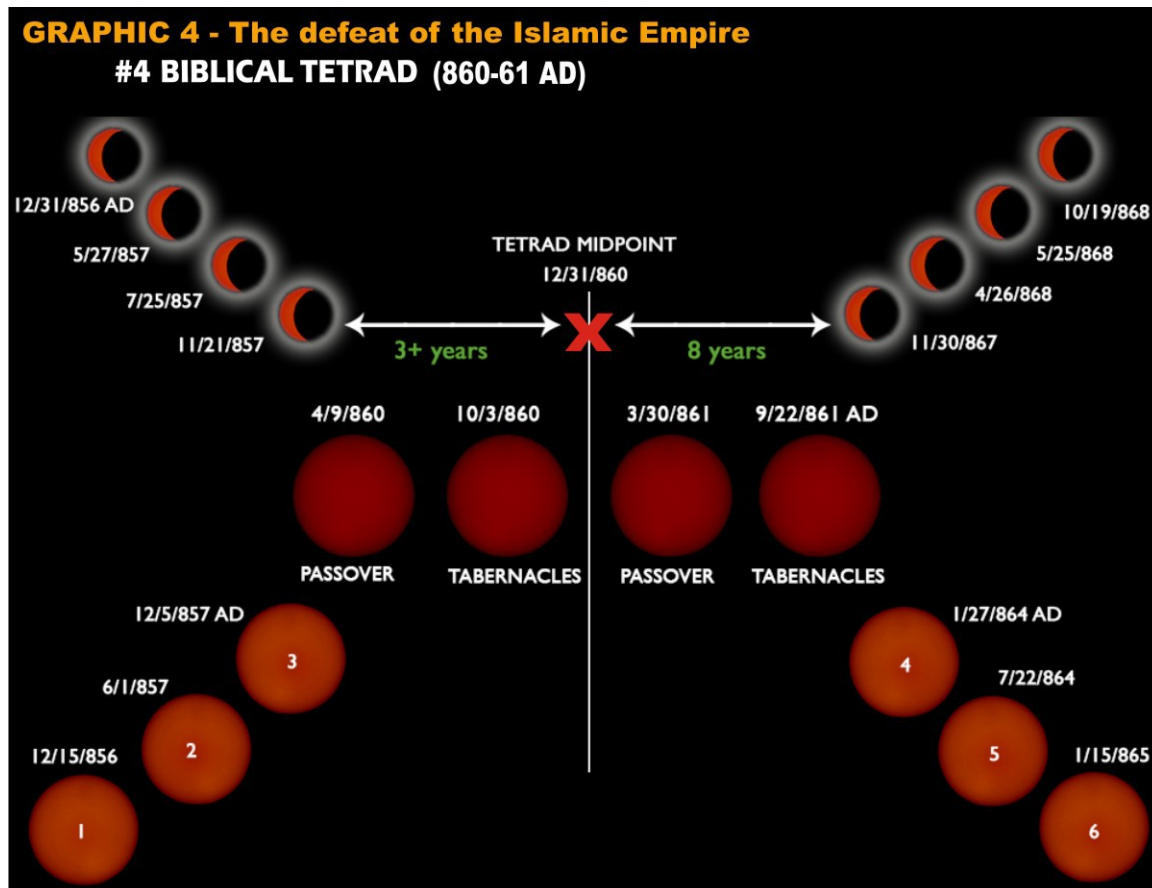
GRAPHIC 4 - The defeat of the Islamic Empire
#4 BIBLICAL TETRAD (860-61 AD)

12/31/856 AD
5/27/857
7/25/857
11/21/857

TETRAD MIDPOINT
12/31/860

10/19/868
5/25/868
4/26/868
11/30/867

3+ years
X
8 years

4/9/860
10/3/860
3/30/861
9/22/861 AD

PASSOVER
TABERNACLES
PASSOVER
TABERNACLES

12/5/857 AD
3
6/1/857
2
12/15/856
1

1/27/864 AD
4
7/22/864
5
1/15/865
6